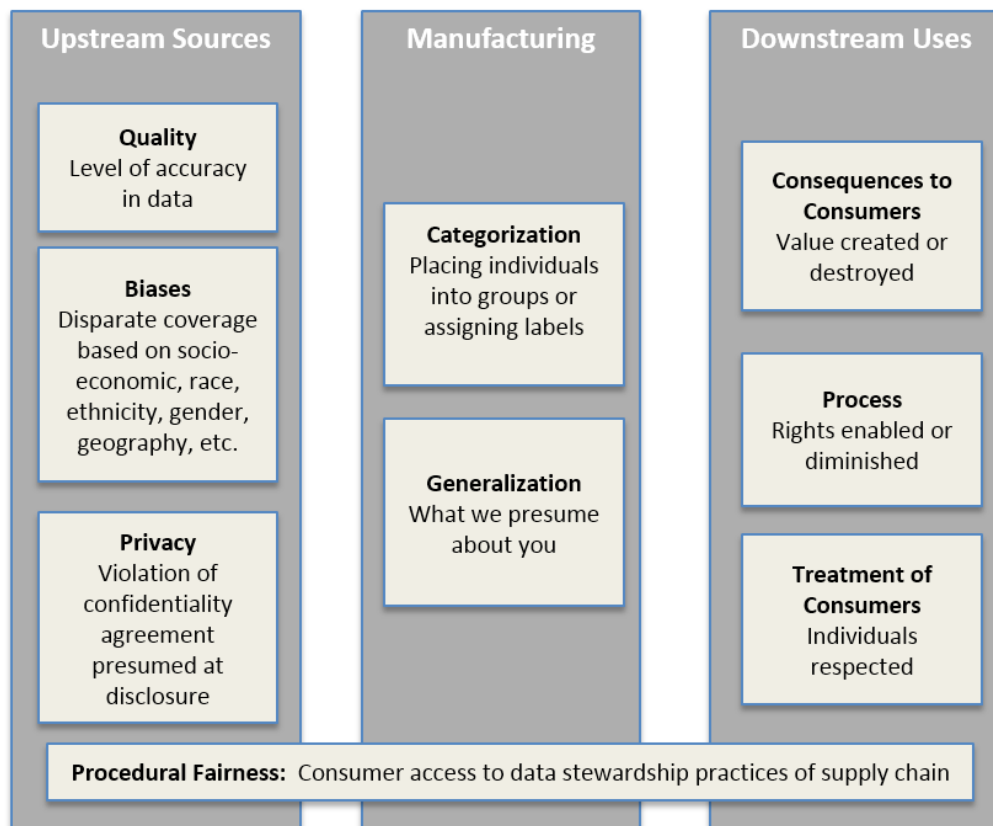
Upstream Sources

Quality
Level of accuracy in data

Biases
Disparate coverage based on socio-economic, race, ethnicity, gender, geography, etc.

Privacy
Violation of confidentiality agreement presumed at disclosure

Manufacturing

Categorization
Placing individuals into groups or assigning labels

Generalization
What we presume about you

Downstream Uses

Consequences to Consumers
Value created or destroyed

Process
Rights enabled or diminished

Treatment of Consumers
Individuals respected

Procedural Fairness: Consumer access to data stewardship practices of supply chain